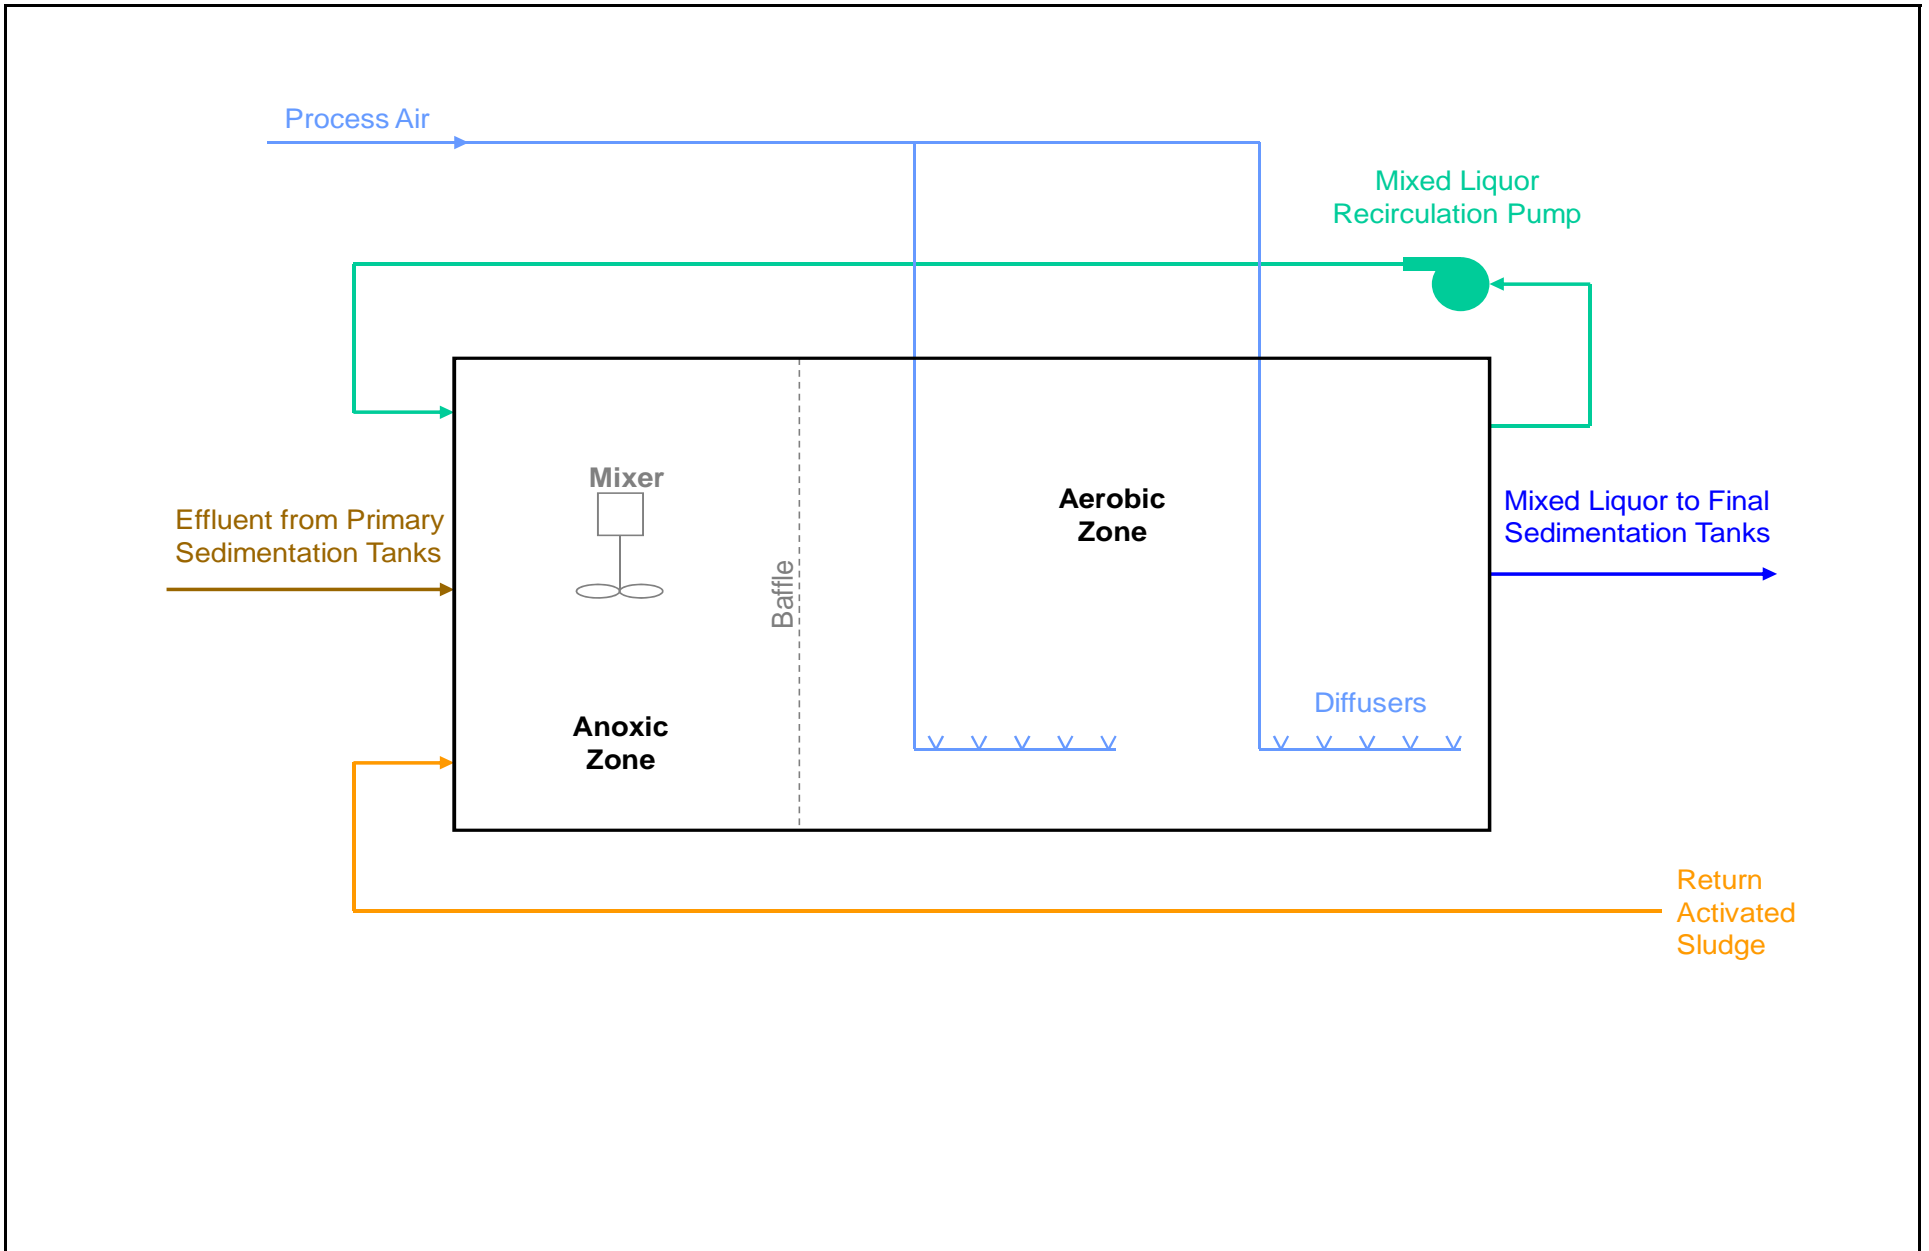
Process Air

Mixed Liquor Recirculation Pump

Mixer

Effluent from Primary Sedimentation Tanks

Baffle

Aerobic Zone

Mixed Liquor to Final Sedimentation Tanks

Diffusers

Anoxic Zone

Return Activated Sludge